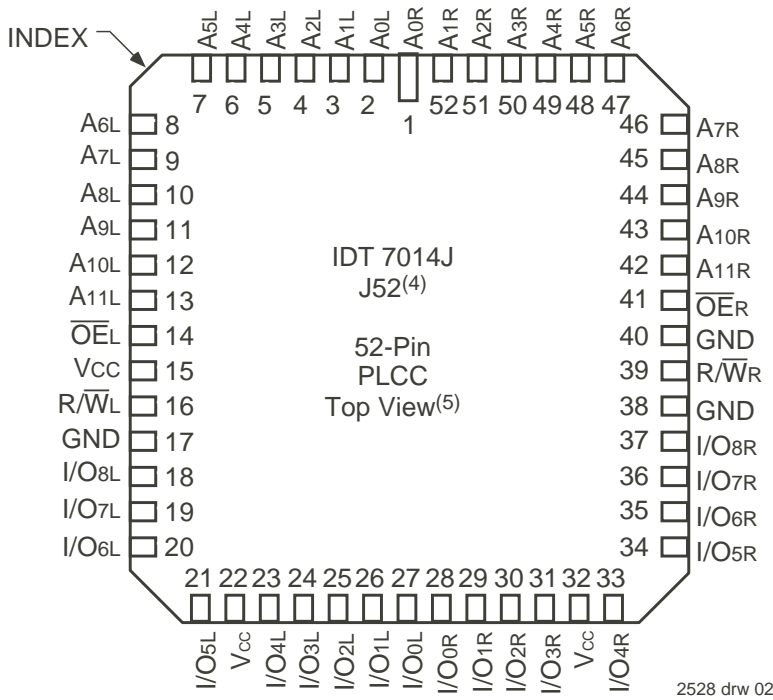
INDEX

A5L A4L A3L A2L A1L A0L A0R A1R A2R A3R A4R A5R A6R

7 6 5 4 3 2 1 52 51 50 49 48 47

A6L 8
A7L 9
A8L 10
A9L 11
A10L 12
A11L 13
$\overline{OE}$L 14
VCC 15
R/$\overline{W}$L 16
GND 17
I/O8L 18
I/O7L 19
I/O6L 20

IDT 7014J
J52$^{(4)}$

52-Pin
PLCC
Top View$^{(5)}$

46 A7R
45 A8R
44 A9R
43 A10R
42 A11R
41 $\overline{OE}$R
40 GND
39 R/$\overline{W}$R
38 GND
37 I/O8R
36 I/O7R
35 I/O6R
34 I/O5R

21 22 23 24 25 26 27 28 29 30 31 32 33

I/O5L VCC I/O4L I/O3L I/O2L I/O1L I/O0L I/O0R I/O1R I/O2R I/O3R VCC I/O4R

2528 drw 02